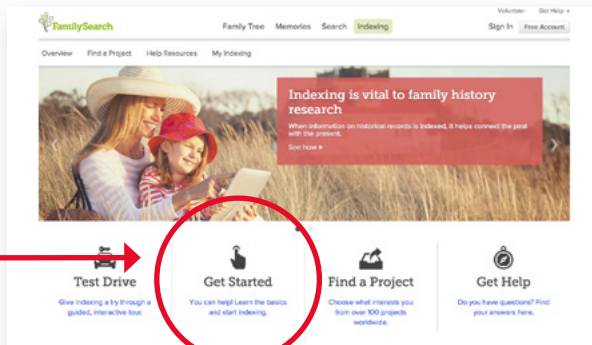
FamilySearch

Volunteer Get Help

Family Tree Memories Search Indexing

Sign In Free Account

Overview Find a Project Help Resources My Indexing

Indexing is vital to family history research

When information on historical records is indexed, it helps connect the past with the present.

See how ▸

Test Drive

Give indexing a try through a guided, interactive tour.

Get Started

You can help! Learn the basics and start indexing.

Find a Project

Choose what interests you from over 100 projects worldwide.

Get Help

Do you have questions? Find your answers here.